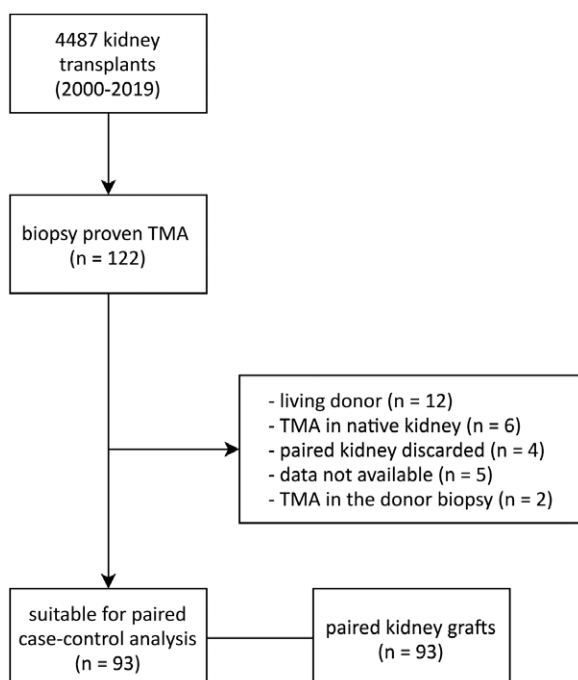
4487 kidney transplants (2000-2019)

biopsy proven TMA (n = 122)

- living donor (n = 12)
- TMA in native kidney (n = 6)
- paired kidney discarded (n = 4)
- data not available (n = 5)
- TMA in the donor biopsy (n = 2)

suitable for paired case-control analysis (n = 93)

paired kidney grafts (n = 93)